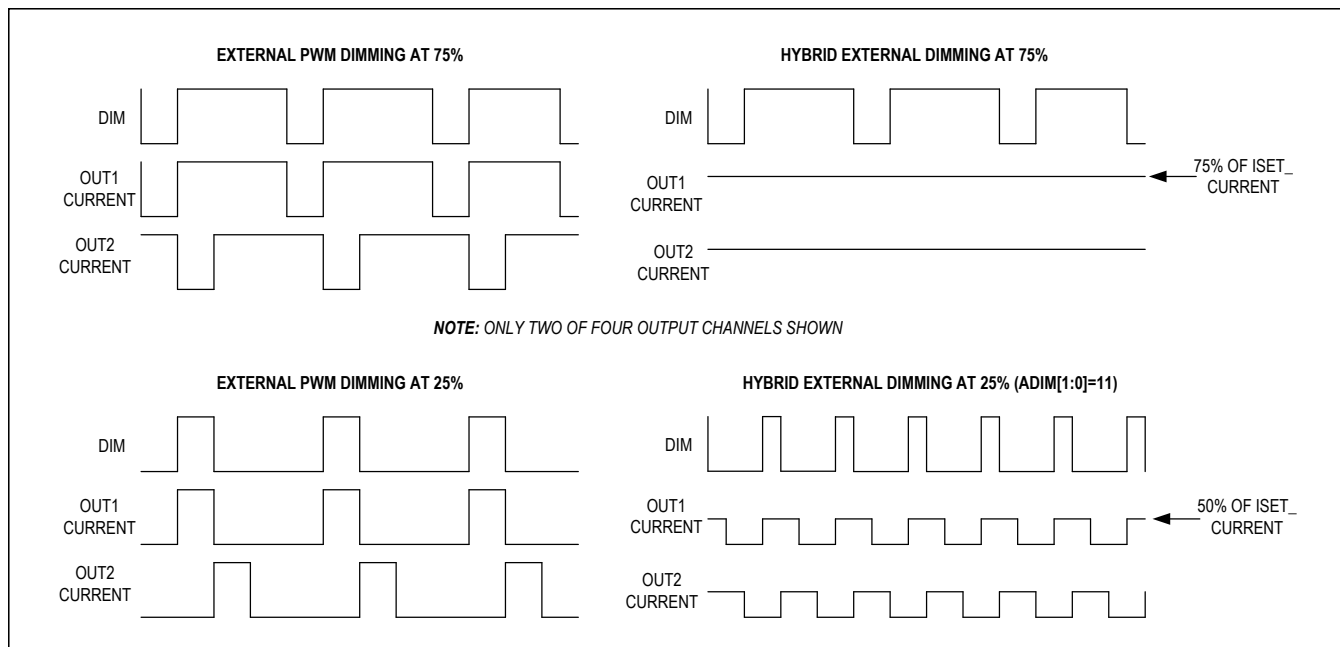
EXTERNAL PWM DIMMING AT 75%

DIM

OUT1 CURRENT

OUT2 CURRENT

HYBRID EXTERNAL DIMMING AT 75%

DIM

OUT1 CURRENT

75% OF ISET_ CURRENT

OUT2 CURRENT

NOTE: ONLY TWO OF FOUR OUTPUT CHANNELS SHOWN

EXTERNAL PWM DIMMING AT 25%

DIM

OUT1 CURRENT

OUT2 CURRENT

HYBRID EXTERNAL DIMMING AT 25% (ADIM[1:0]=11)

DIM

OUT1 CURRENT

50% OF ISET_ CURRENT

OUT2 CURRENT